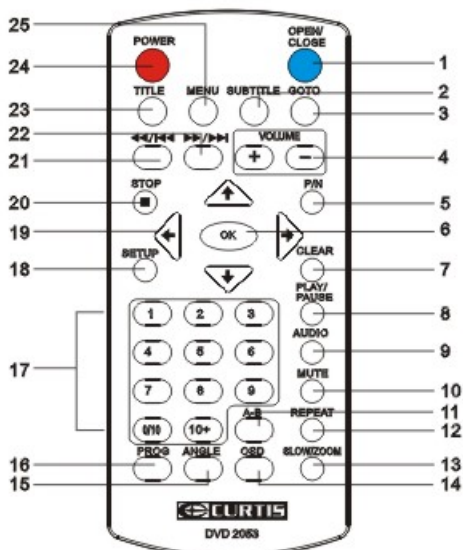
25
POWER
OPEN/CLOSE
1
24
23
TITLE
MENU
SUBTITLE
GOTO
2
3
22
◀◀/⏮
▶▶/⏭
VOLUME
21
+
−
4
20
STOP
■
P/N
5
19
OK
6
18
SETUP
CLEAR
7
PLAY/PAUSE
8
1
2
3
AUDIO
9
17
4
5
6
MUTE
10
7
8
9
0/10
10+
A-B
11
REPEAT
12
16
PROG
ANGLE
SLOW/ZOOM
13
15
OSD
14
CURTIS
DVD 2053